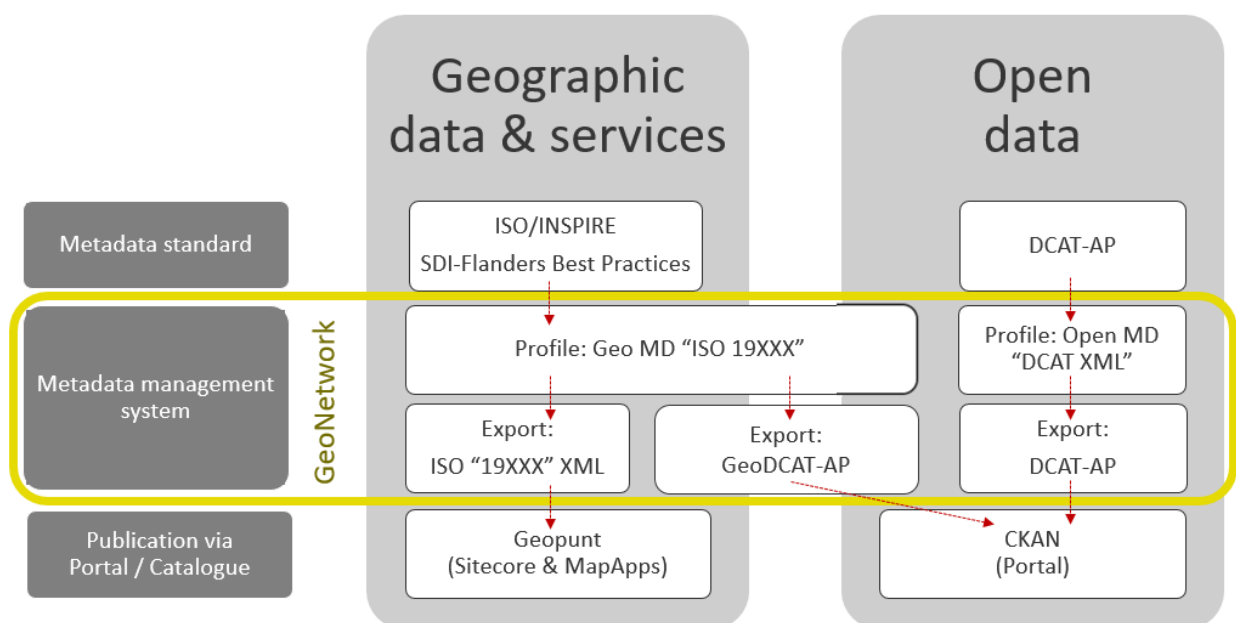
Geographic data & services

Open data

Metadata standard

ISO/INSPIRE

SDI-Flanders Best Practices

DCAT-AP

Metadata management system

GeoNetwork

Profile: Geo MD “ISO 19XXX”

Profile: Open MD “DCAT XML”

Export: ISO “19XXX” XML

Export: GeoDCAT-AP

Export: DCAT-AP

Publication via Portal / Catalogue

Geopunt (Sitecore & MapApps)

CKAN (Portal)